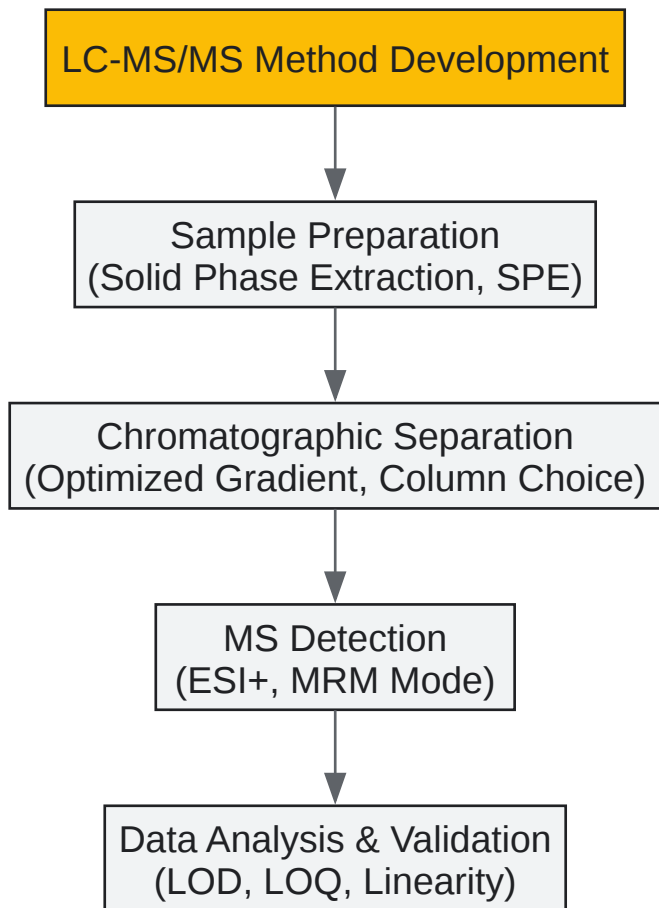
LC-MS/MS Method Development

Sample Preparation
(Solid Phase Extraction, SPE)

Chromatographic Separation
(Optimized Gradient, Column Choice)

MS Detection
(ESI+, MRM Mode)

Data Analysis & Validation
(LOD, LOQ, Linearity)